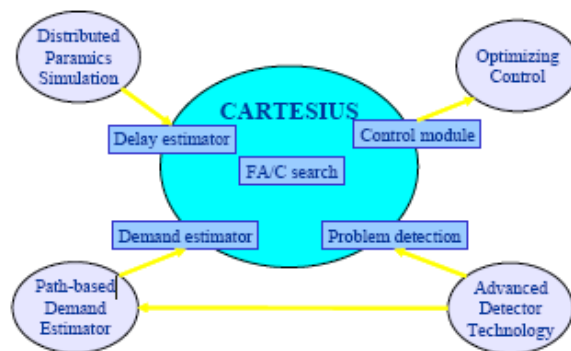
Distributed Paramics Simulation

Optimizing Control

CARTESIUS

Delay estimator

Control module

FA/C search

Demand estimator

Problem detection

Path-based Demand Estimator

Advanced Detector Technology